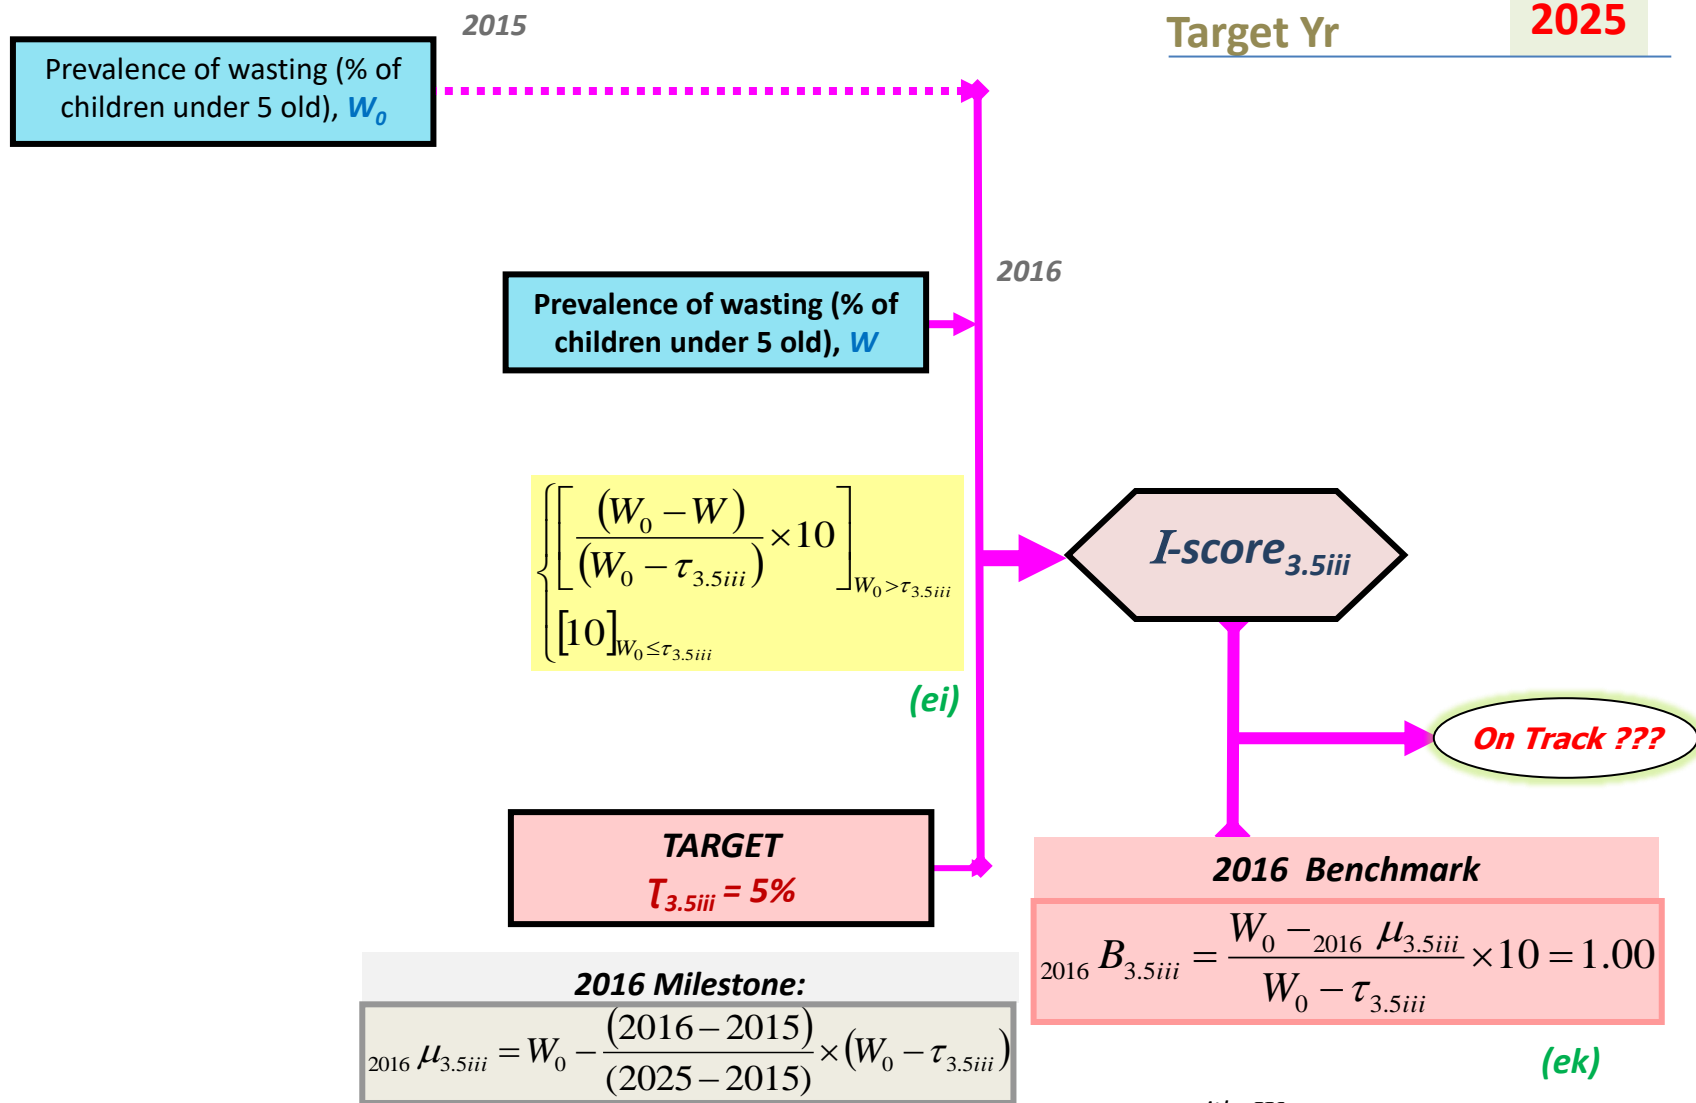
2015

Target Yr 2025

Prevalence of wasting (% of children under 5 old), $W_0$

2016

Prevalence of wasting (% of children under 5 old), $W$

$\begin{cases} \left[\frac{(W_0 - W)}{(W_0 - \tau_{3.5iii})} \times 10\right]_{W_0 > \tau_{3.5iii}} \\ [10]_{W_0 \leq \tau_{3.5iii}} \end{cases}$

I-score$_{3.5iii}$

(ei)

On Track ???

TARGET
$\tau_{3.5iii} = 5\%$

2016 Benchmark

${}_{2016}B_{3.5iii} = \frac{W_0 - {}_{2016}\mu_{3.5iii}}{W_0 - \tau_{3.5iii}} \times 10 = 1.00$

2016 Milestone:

${}_{2016}\mu_{3.5iii} = W_0 - \frac{(2016-2015)}{(2025-2015)} \times (W_0 - \tau_{3.5iii})$

(ek)